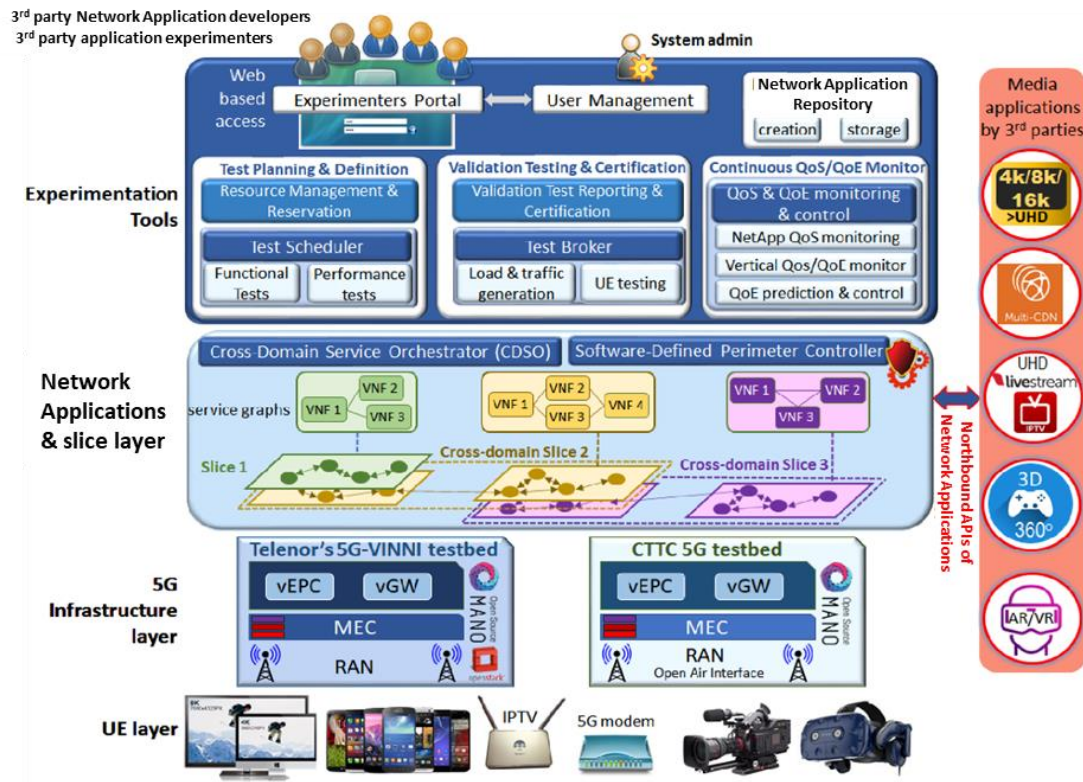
3rd party Network Application developers
3rd party application experimenters

System admin

Web based access

Experimenters Portal

User Management

Network Application Repository

creation

storage

Experimentation Tools

Test Planning & Definition

Resource Management & Reservation

Test Scheduler

Functional Tests

Performance tests

Validation Testing & Certification

Validation Test Reporting & Certification

Test Broker

Load & traffic generation

UE testing

Continuous QoS/QoE Monitor

QoS & QoE monitoring & control

NetApp QoS monitoring

Vertical Qos/QoE monitor

QoE prediction & control

Network Applications & slice layer

Cross-Domain Service Orchestrator (CDSO)

Software-Defined Perimeter Controller

service graphs

VNF 1

VNF 2

VNF 3

VNF 1

VNF 2

VNF 3

VNF 4

VNF 1

VNF 2

VNF 3

Slice 1

Cross-domain Slice 2

Cross-domain Slice 3

Northbound APIs of Network Applications

5G Infrastructure layer

Telenor's 5G-VINNI testbed

vEPC

vGW

MEC

RAN

Open Source MANO

openstack

CTTC 5G testbed

vEPC

vGW

MEC

RAN

Open Air Interface

Open Source MANO

UE layer

IPTV

5G modem

Media applications by 3rd parties

4k/8k/16k >UHD

Multi-CDN

UHD livestream

IPTV

3D 360°

AR/VR